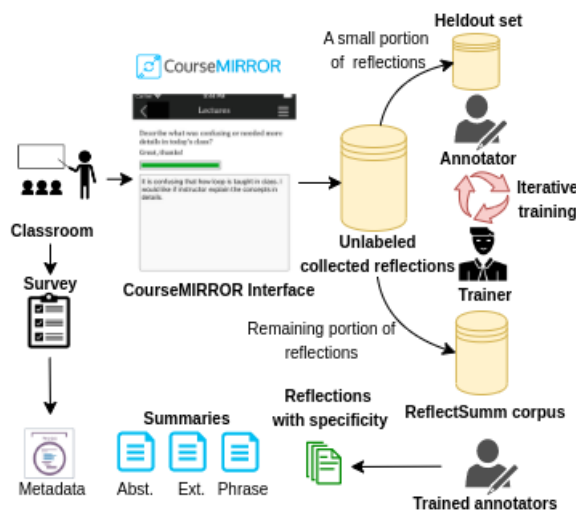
CourseMIRROR

Lectures

Describe what was confusing or needed more details in today's class?

Great, thanks!

It is confusing that how loop is taught in class. I would like if instructor explain the concepts in details.

Classroom

CourseMIRROR Interface

Survey

Metadata

A small portion of reflections

Heldout set

Annotator

Iterative training

Unlabeled collected reflections

Trainer

Remaining portion of reflections

ReflectSumm corpus

Reflections with specificity

Summaries

Abst.

Ext.

Phrase

Trained annotators